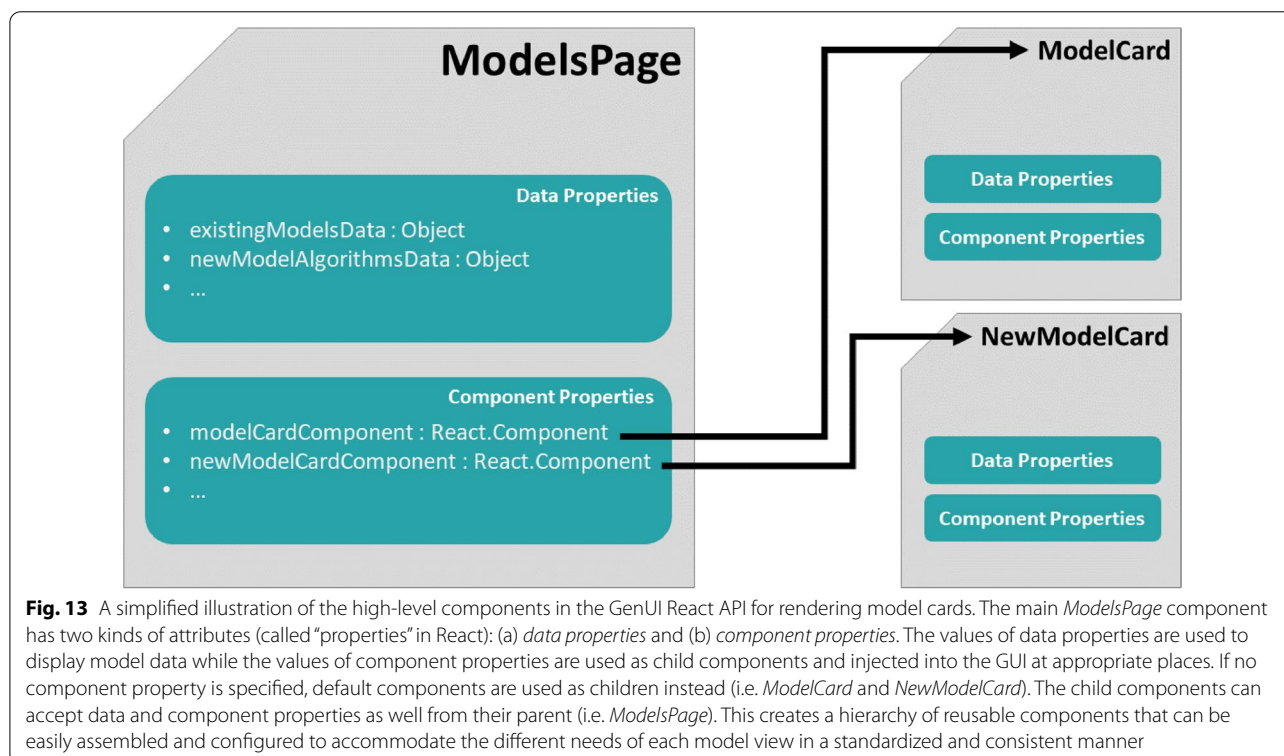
ModelsPage

Data Properties

• existingModelsData : Object
• newModelAlgorithmsData : Object
• ...

Component Properties

• modelCardComponent : React.Component
• newModelCardComponent : React.Component
• ...

ModelCard

Data Properties

Component Properties

NewModelCard

Data Properties

Component Properties

**Fig. 13** A simplified illustration of the high-level components in the GenUI React API for rendering model cards. The main *ModelsPage* component has two kinds of attributes (called "properties" in React): (a) *data properties* and (b) *component properties*. The values of data properties are used to display model data while the values of component properties are used as child components and injected into the GUI at appropriate places. If no component property is specified, default components are used as children instead (i.e. *ModelCard* and *NewModelCard*). The child components can accept data and component properties as well from their parent (i.e. *ModelsPage*). This creates a hierarchy of reusable components that can be easily assembled and configured to accommodate the different needs of each model view in a standardized and consistent manner